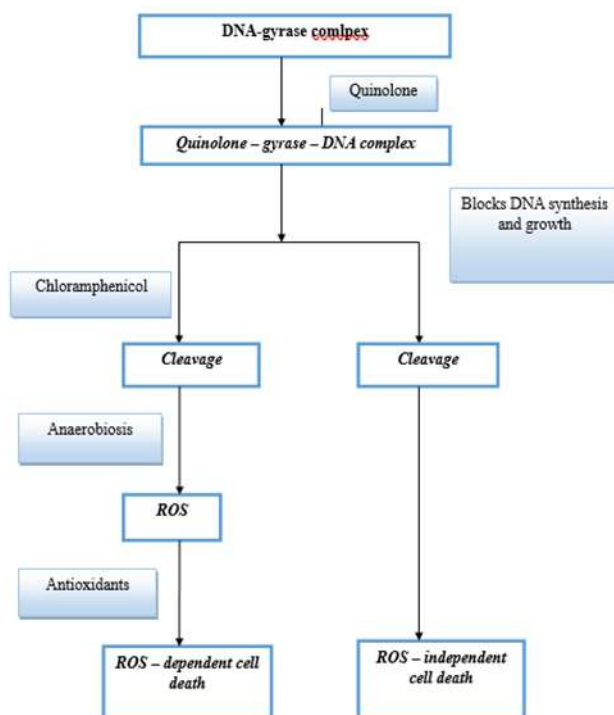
DNA-gyrase comlpex

Quinolone

Quinolone – gyrase – DNA complex

Blocks DNA synthesis and growth

Chloramphenicol

Cleavage

Cleavage

Anaerobiosis

ROS

Antioxidants

ROS – dependent cell death

ROS – independent cell death